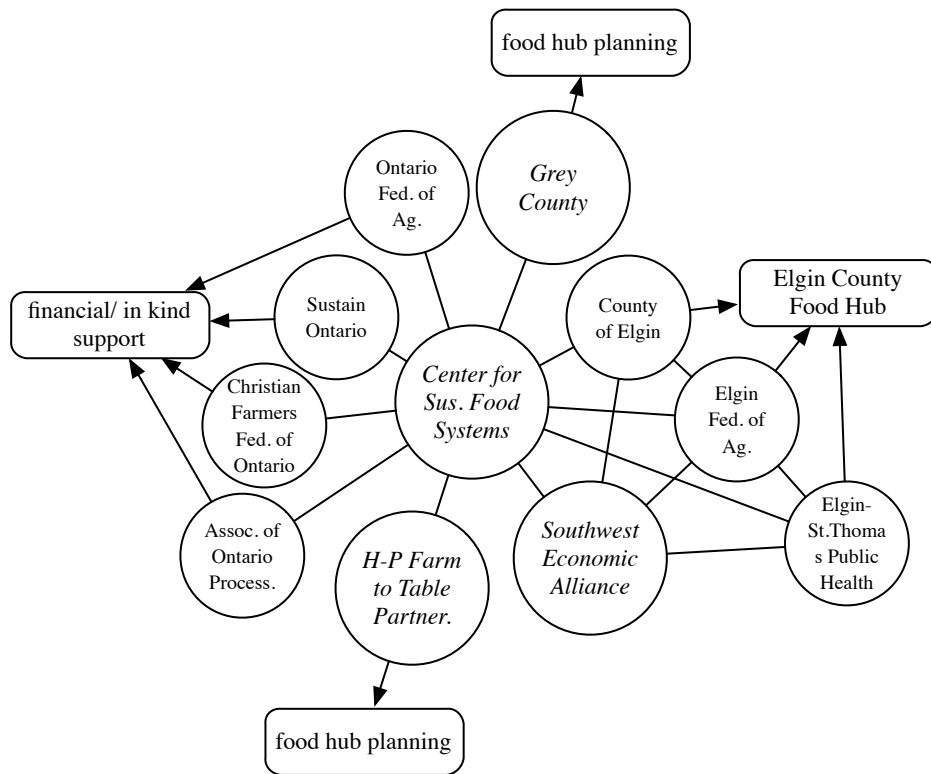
food hub planning

Ontario Fed. of Ag.

Grey County

financial/ in kind support

Sustain Ontario

County of Elgin

Elgin County Food Hub

Christian Farmers Fed. of Ontario

Center for Sus. Food Systems

Elgin Fed. of Ag.

Assoc. of Ontario Process.

H-P Farm to Table Partner.

Southwest Economic Alliance

Elgin-St.Thomas Public Health

food hub planning